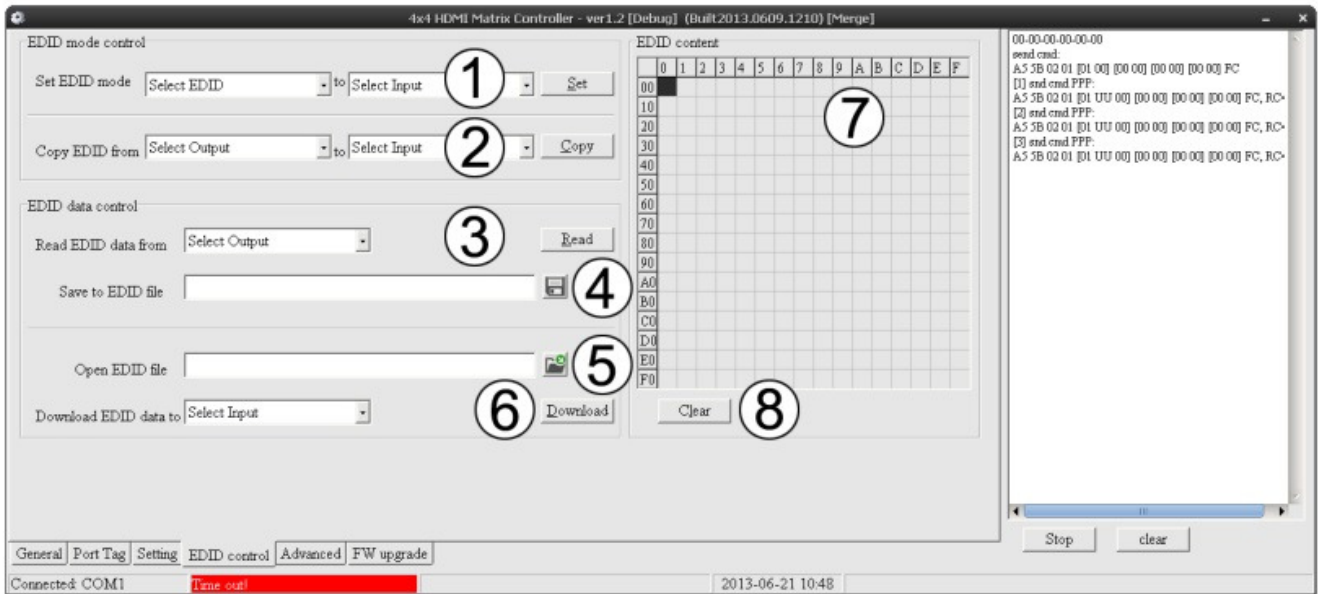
4x4 HDMI Matrix Controller - ver1.2 [Debug] (Built2013.0609.1210) [Merge]

EDID mode control

Set EDID mode Select EDID to Select Input ① Set

② Copy EDID from Select Output to Select Input Copy

EDID data control

Read EDID data from Select Output ③ Read

Save to EDID file ④

Open EDID file ⑤

Download EDID data to Select Input ⑥ Download

EDID content

| | 0 | 1 | 2 | 3 | 4 | 5 | 6 | 7 | 8 | 9 | A | B | C | D | E | F |
|---|---|---|---|---|---|---|---|---|---|---|---|---|---|---|---|---|
| 00 | | | | | | | | | | | | | | | | |
| 10 | | | | | | | | | | | | | | | | |
| 20 | | | | | | | | | | | | | | | | |
| 30 | | | | | | | | | | | | | | | | |
| 40 | | | | | | | | | | | | | | | | |
| 50 | | | | | | | | | | | | | | | | |
| 60 | | | | | | | | | | | | | | | | |
| 70 | | | | | | | | | | | | | | | | |
| 80 | | | | | | | | | | | | | | | | |
| 90 | | | | | | | | | | | | | | | | |
| A0 | | | | | | | | | | | | | | | | |
| B0 | | | | | | | | | | | | | | | | |
| C0 | | | | | | | | | | | | | | | | |
| D0 | | | | | | | | | | | | | | | | |
| E0 | | | | | | | | | | | | | | | | |
| F0 | | | | | | | | | | | | | | | | |

⑦

Clear ⑧

00-00-00-00-00-00
send cmd:
A5 5B 02 01 [01 00] [00 00] [00 00] [00 00] FC
[1] snd cmd PPP:
A5 5B 02 01 [01 UU 00] [00 00] [00 00] [00 00] FC, RC
[2] snd cmd PPP:
A5 5B 02 01 [01 UU 00] [00 00] [00 00] [00 00] FC, RC
[3] snd cmd PPP:
A5 5B 02 01 [01 UU 00] [00 00] [00 00] [00 00] FC, RC

Stop clear

General | Port Tag | Setting | EDID control | Advanced | FW upgrade

Connected: COM1 Time out! 2013-06-21 10:48